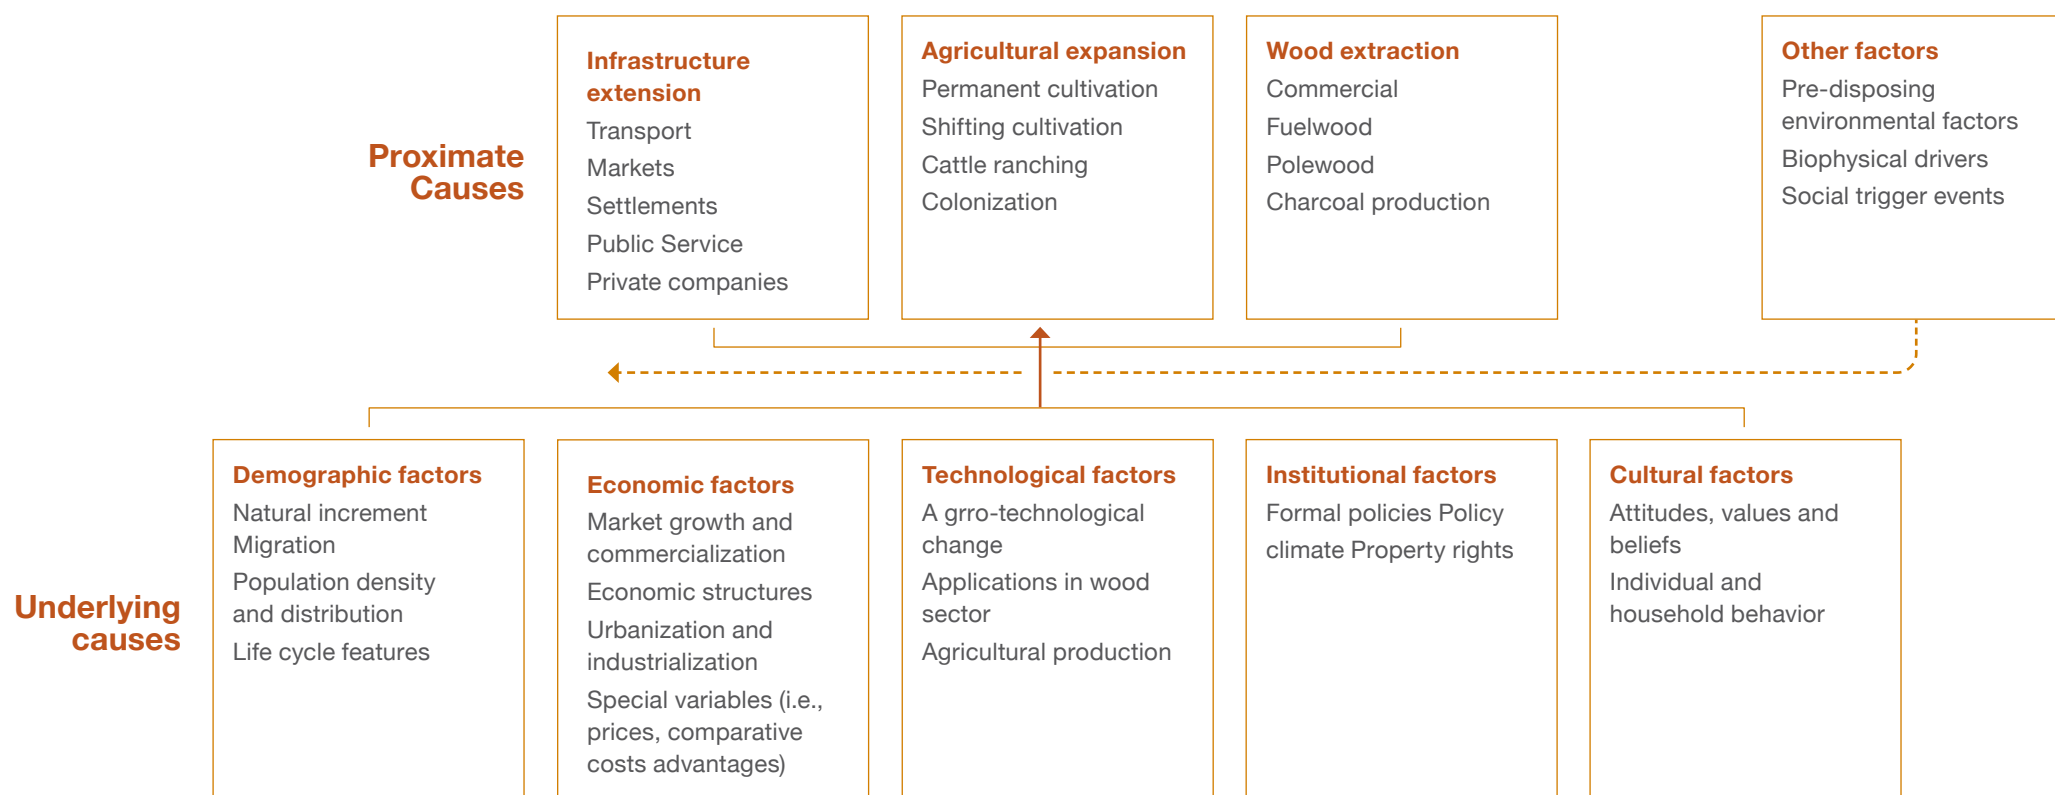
Proximate Causes

Infrastructure extension
Transport
Markets
Settlements
Public Service
Private companies

Agricultural expansion
Permanent cultivation
Shifting cultivation
Cattle ranching
Colonization

Wood extraction
Commercial
Fuelwood
Polewood
Charcoal production

Other factors
Pre-disposing environmental factors
Biophysical drivers
Social trigger events

Underlying causes

Demographic factors
Natural increment
Migration
Population density and distribution
Life cycle features

Economic factors
Market growth and commercialization
Economic structures
Urbanization and industrialization
Special variables (i.e., prices, comparative costs advantages)

Technological factors
A grro-technological change
Applications in wood sector
Agricultural production

Institutional factors
Formal policies Policy
climate Property rights

Cultural factors
Attitudes, values and beliefs
Individual and household behavior